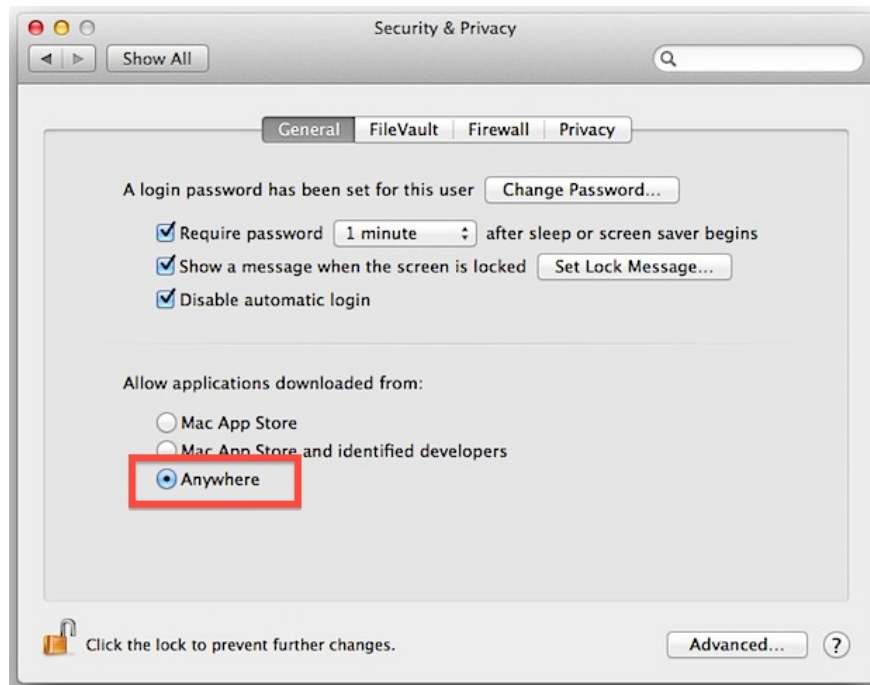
Security & Privacy

Show All

General FileVault Firewall Privacy

A login password has been set for this user Change Password...

Require password 1 minute after sleep or screen saver begins

Show a message when the screen is locked Set Lock Message...

Disable automatic login

Allow applications downloaded from:

Mac App Store

Mac App Store and identified developers

Anywhere

Click the lock to prevent further changes.

Advanced...

?